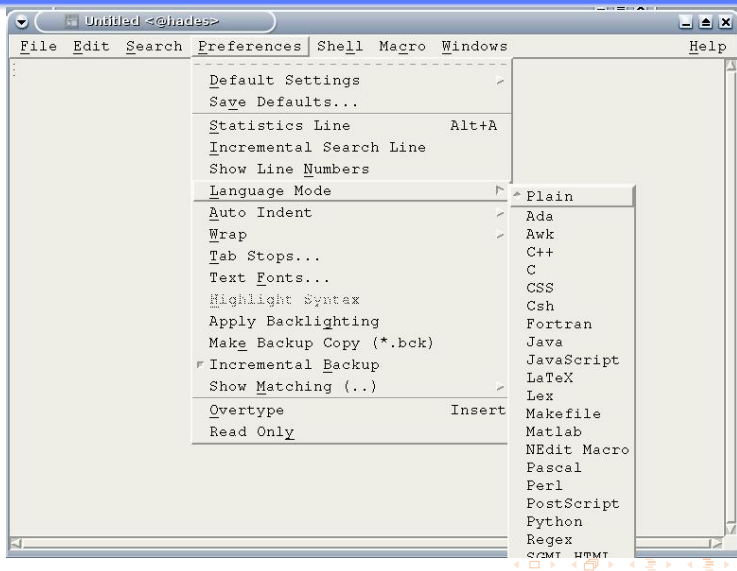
Untitled <@hades>

File Edit Search Preferences Shell Macro Windows Help

Default Settings
Save Defaults...
Statistics Line Alt+A
Incremental Search Line
Show Line Numbers
Language Mode
Auto Indent
Wrap
Tab Stops...
Text Fonts...
Highlight Syntax
Apply Backlighting
Make Backup Copy (*.bck)
Incremental Backup
Show Matching (..)
Overtype Insert
Read Only

Plain
Ada
Awk
C++
C
CSS
Csh
Fortran
Java
JavaScript
LaTeX
Lex
Makefile
Matlab
NEdit Macro
Pascal
Perl
PostScript
Python
Regex
SGML HTML